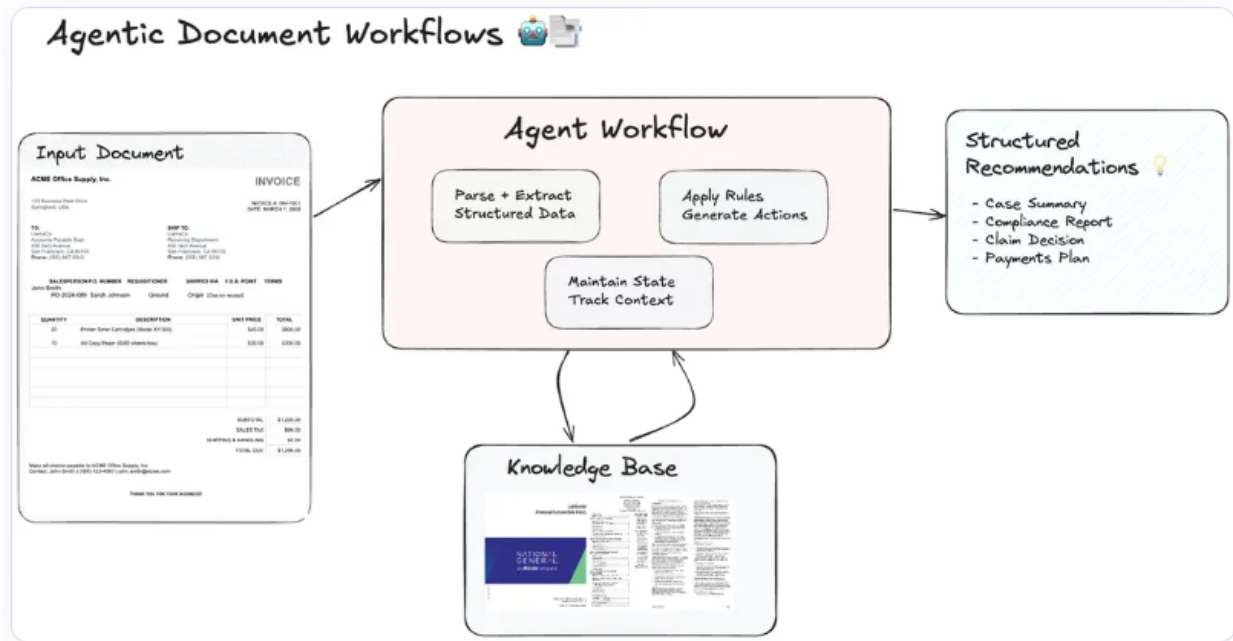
Agentic Document Workflows

Input Document

ACME Office Supply, Inc.

INVOICE

123 Business Park Drive
Springfield, USA

INVOICE # INV-1001
DATE: MARCH 1, 2025

TO:
LlamaCo
Accounts Payable Dept.
456 Tech Avenue
San Francisco, CA 94105
Phone: (555) 987-6543

SHIP TO:
LlamaCo
Receiving Department
456 Tech Avenue
San Francisco, CA 94105
Phone: (555) 987-6543

| SALESPERSON | P.O. NUMBER | REQUISITIONER | SHIPPED VIA | F.O.B. POINT | TERMS |
|---|---|---|---|---|---|
| John Smith | PO-2024-089 | Sarah Johnson | Ground | Origin | Due on receipt |

| QUANTITY | DESCRIPTION | UNIT PRICE | TOTAL |
|---|---|---|---|
| 20 | Printer Toner Cartridges (Model XY-500) | $45.00 | $900.00 |
| 10 | A4 Copy Paper (5000 sheets/box) | $30.00 | $300.00 |

SUBTOTAL $1,200.00
SALES TAX $96.00
SHIPPING & HANDLING $0.00
TOTAL DUE $1,296.00

Make all checks payable to ACME Office Supply, Inc.
Contact: John Smith | (555) 123-4567 | john.smith@acme.com

THANK YOU FOR YOUR BUSINESS!

Agent Workflow

Parse + Extract Structured Data

Apply Rules Generate Actions

Maintain State Track Context

Structured Recommendations

- Case Summary
- Compliance Report
- Claim Decision
- Payments Plan

Knowledge Base

NATIONAL GENERAL
an Allstate company